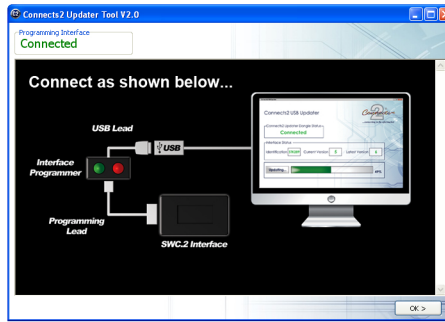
Connects2 Updater Tool V2.0

Programming Interface
Connected

Connect as shown below...

USB Lead

USB

Interface Programmer

Programming Lead

SWC.2 Interface

Connects2 USB Updater

Connects2

Connects2 Update Dongle Status
Connected

Interface Status
Identification
Current Version
Latest Version

Updating

OK >